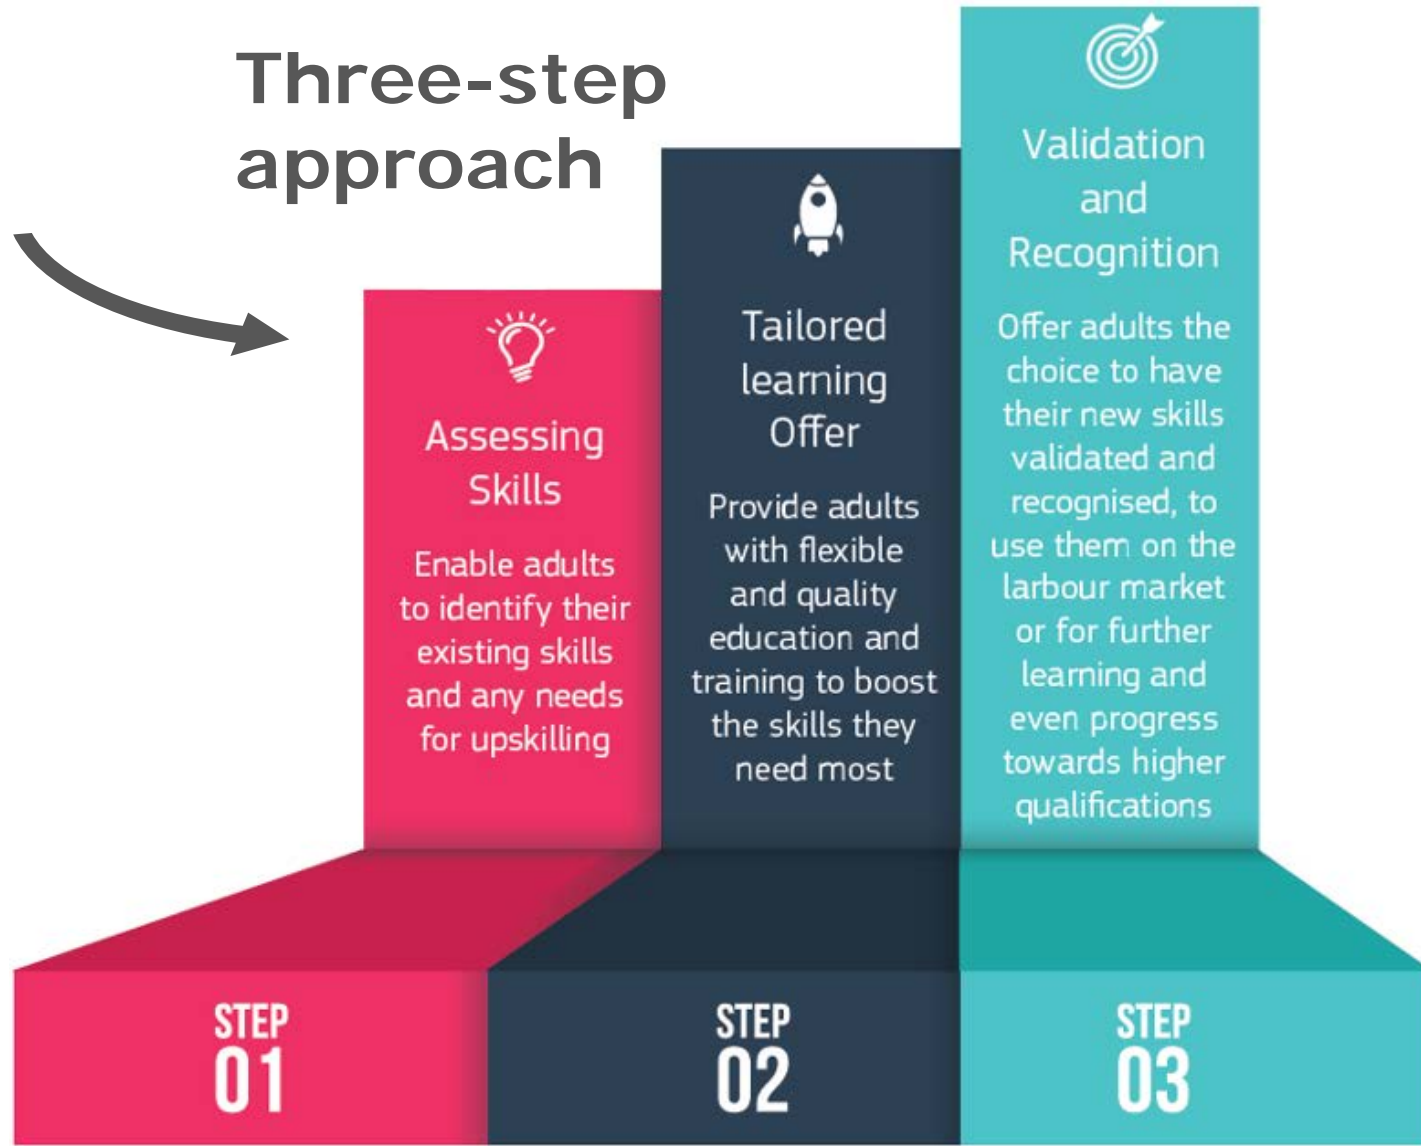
Three-step approach

Assessing Skills

Enable adults to identify their existing skills and any needs for upskilling

Tailored learning Offer

Provide adults with flexible and quality education and training to boost the skills they need most

Validation and Recognition

Offer adults the choice to have their new skills validated and recognised, to use them on the larbour market or for further learning and even progress towards higher qualifications

STEP 01

STEP 02

STEP 03